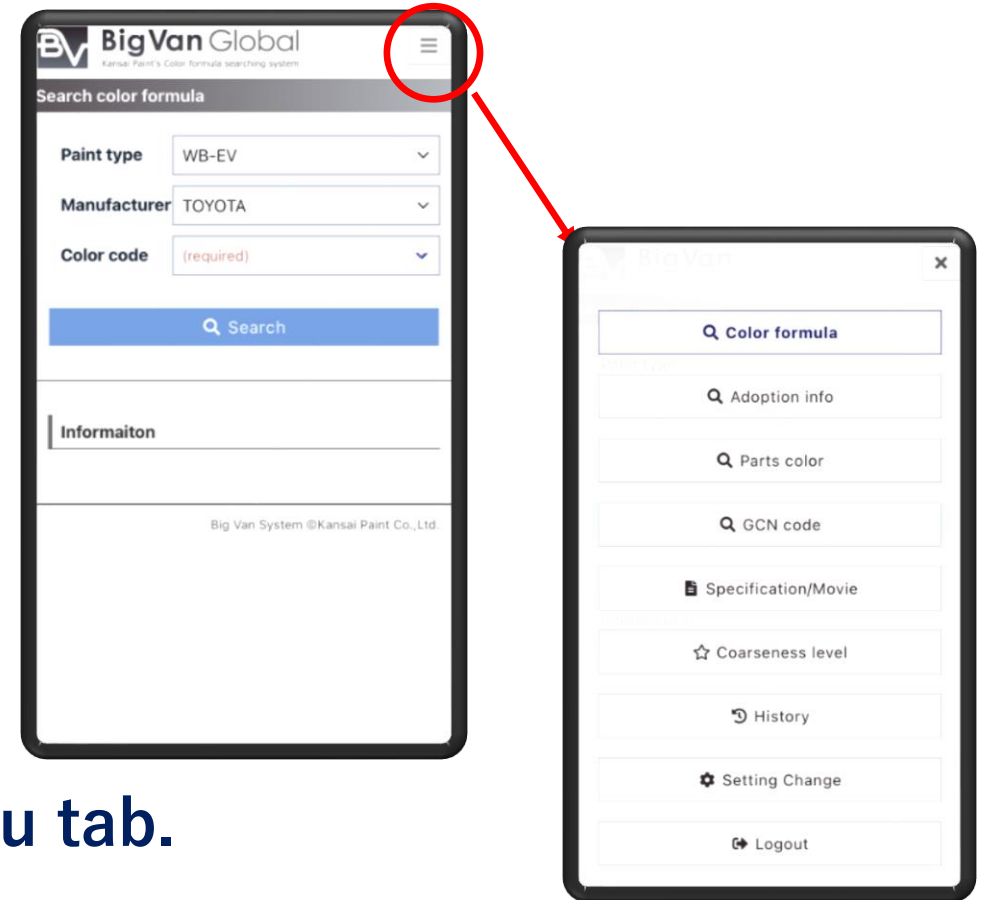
BV Big Van Global
Kansai Paint's Color formula searching system

Search color formula

Paint type WB-EV

Manufacturer TOYOTA

Color code (required)

Search

Informaiton

Big Van System ©Kansai Paint Co., Ltd.

u tab.

Big Van

×

Color formula

Adoption info

Parts color

GCN code

Specification/Movie

Coarseness level

History

Setting Change

Logout